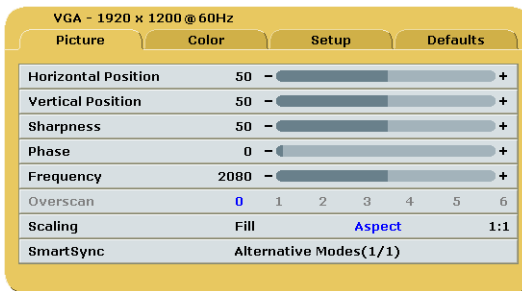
VGA - 1920 x 1200 @ 60Hz

Picture | Color | Setup | Defaults

| | | | |
|---|---|---|---|
| Horizontal Position | 50 | − | + |
| Vertical Position | 50 | − | + |
| Sharpness | 50 | − | + |
| Phase | 0 | − | + |
| Frequency | 2080 | − | + |

Overscan 0 1 2 3 4 5 6

Scaling Fill Aspect 1:1

SmartSync Alternative Modes(1/1)